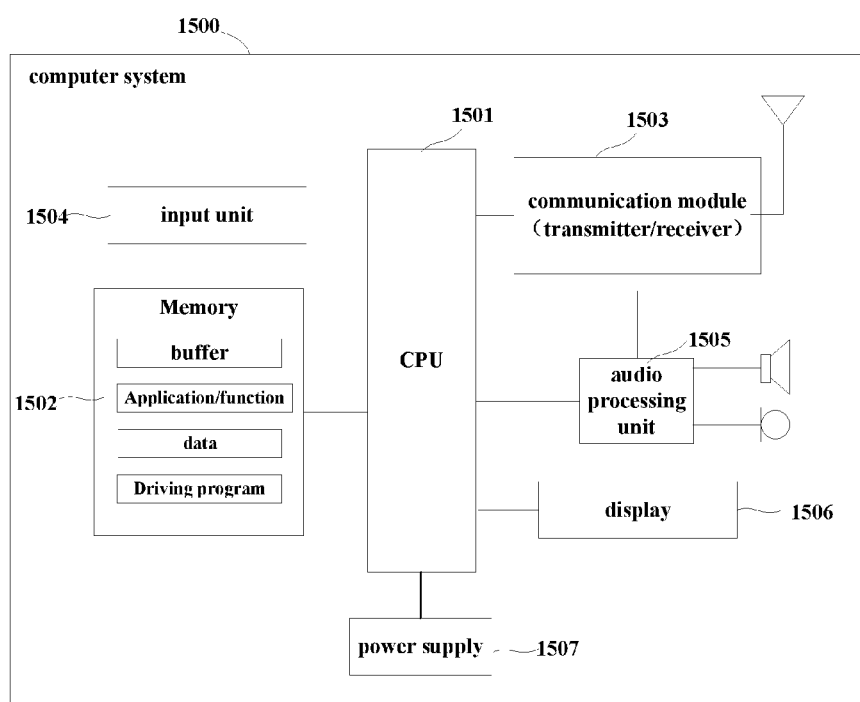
1500

computer system

1501

1503

communication module (transmitter/receiver)

1504

input unit

Memory

buffer

1502

Application/function

data

Driving program

CPU

1505

audio processing unit

display

1506

power supply

1507